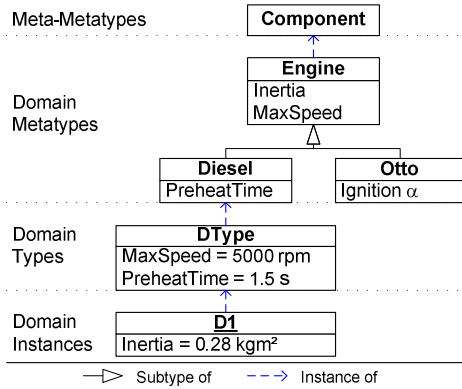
Meta-Metatypes

Component

Engine
Inertia
MaxSpeed

Domain Metatypes

Diesel
PreheatTime

Otto
Ignition $\alpha$

Domain Types

DType
MaxSpeed = 5000 rpm
PreheatTime = 1.5 s

Domain Instances

D1
Inertia = 0.28 kgm²

Subtype of
Instance of